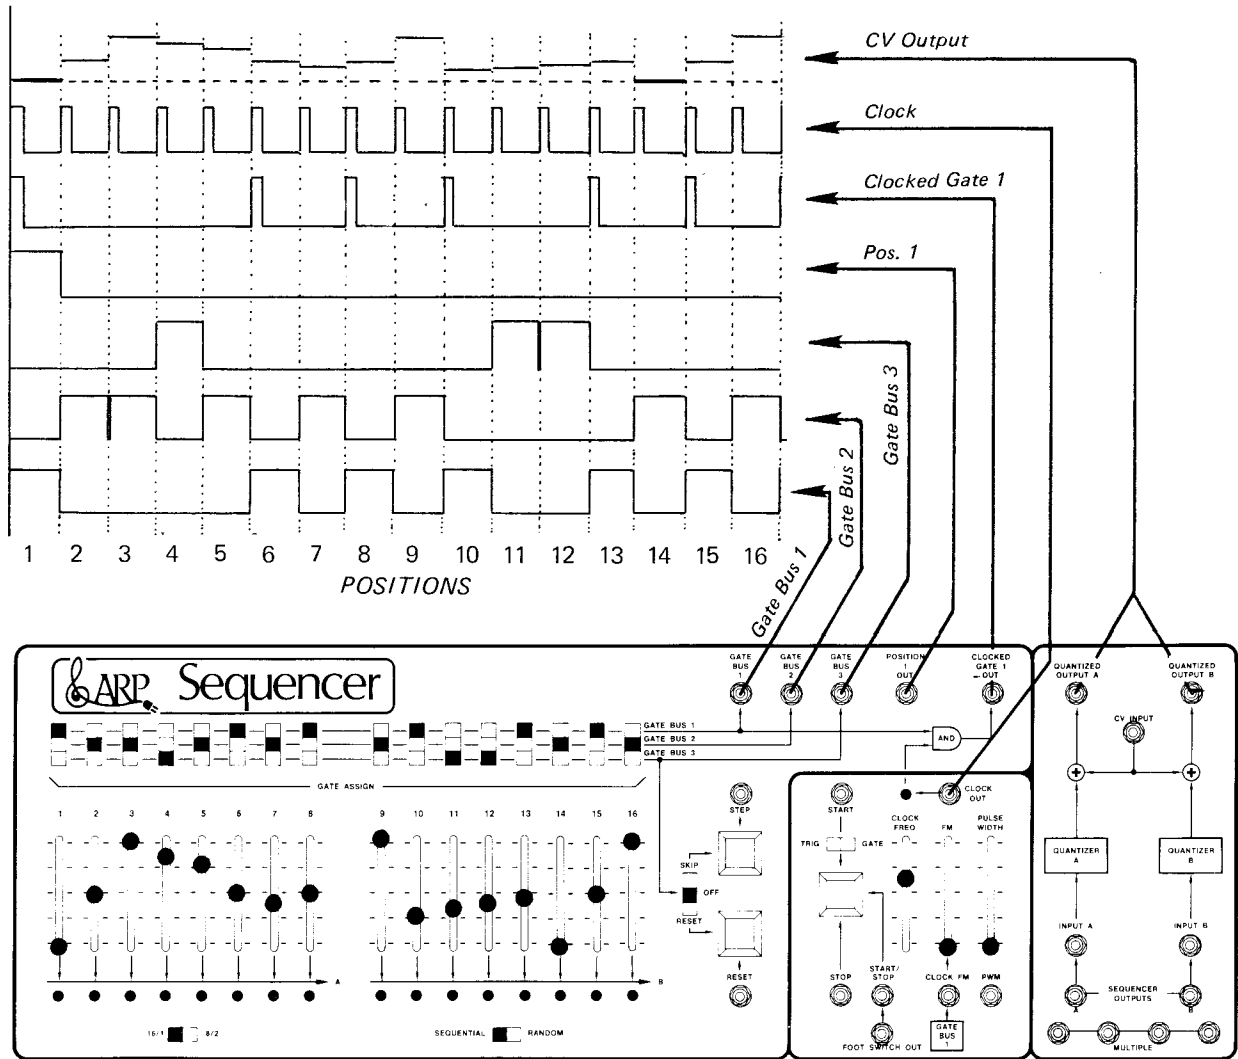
CV Output

Clock

Clocked Gate 1

Pos. 1

Gate Bus 3

Gate Bus 2

Gate Bus 1

1 2 3 4 5 6 7 8 9 10 11 12 13 14 15 16

POSITIONS

ARP Sequencer

GATE BUS 1

GATE BUS 2

GATE BUS 3

POSITION 1 OUT

CLOCKED GATE 1 OUT

QUANTIZED OUTPUT A

QUANTIZED OUTPUT B

CV INPUT

GATE BUS 1
GATE BUS 2
GATE BUS 3

AND

GATE ASSIGN

1 2 3 4 5 6 7 8

9 10 11 12 13 14 15 16

A

B

STEP

SKIP

OFF

RESET

RESET

START

CLOCK OUT

CLOCK FREQ

FM

PULSE WIDTH

TRIG

GATE

QUANTIZER A

QUANTIZER B

INPUT A

INPUT B

STOP

START/STOP

CLOCK FM

PWM

SEQUENCER OUTPUTS

A

B

16/1

8/2

SEQUENTIAL

RANDOM

FOOT SWITCH OUT

GATE BUS 1

MULTIPLE